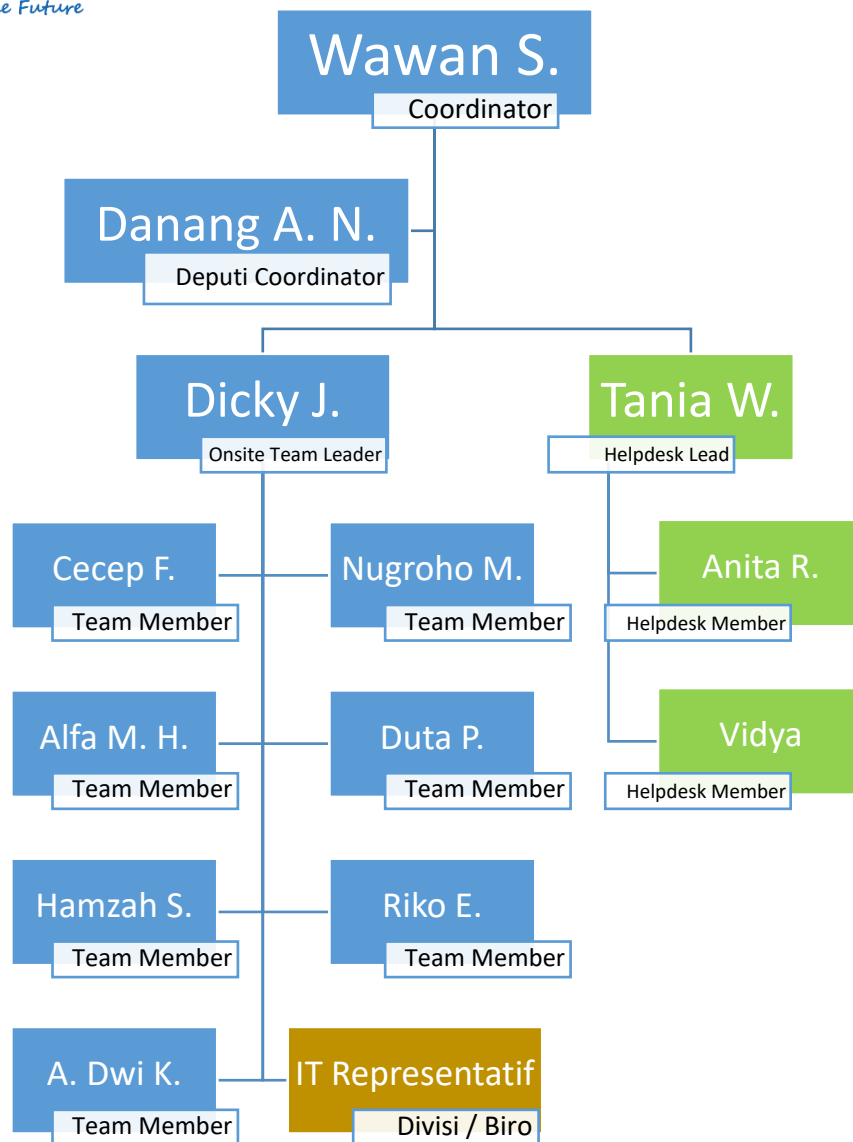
e Future

Wawan S.
Coordinator

Danang A. N.
Deputi Coordinator

Dicky J.
Onsite Team Leader

Tania W.
Helpdesk Lead

Cecep F.
Team Member

Nugroho M.
Team Member

Anita R.
Helpdesk Member

Alfa M. H.
Team Member

Duta P.
Team Member

Vidya
Helpdesk Member

Hamzah S.
Team Member

Riko E.
Team Member

A. Dwi K.
Team Member

IT Representatif
Divisi / Biro